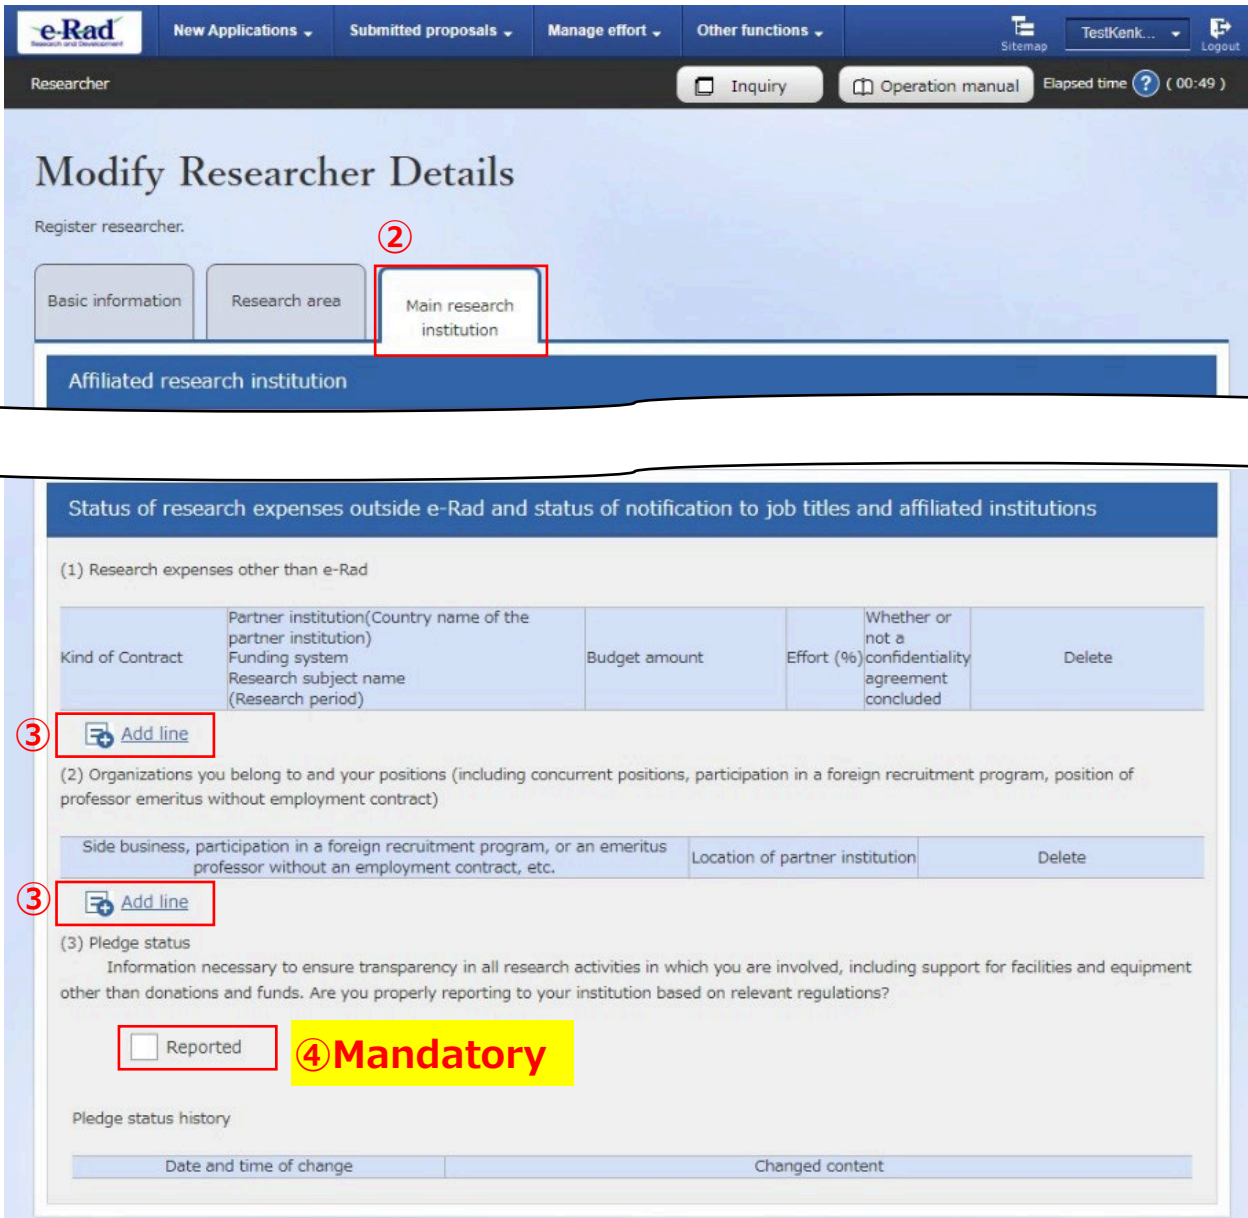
e-Rad Research and Development

New Applications Submitted proposals Manage effort Other functions Sitemap TestKenk... Logout

Researcher

Inquiry Operation manual Elapsed time ? ( 00:49 )

Modify Researcher Details

Register researcher.

②

Basic information Research area Main research institution

Affiliated research institution

Status of research expenses outside e-Rad and status of notification to job titles and affiliated institutions

(1) Research expenses other than e-Rad

| Kind of Contract | Partner institution(Country name of the partner institution) Funding system Research subject name (Research period) | Budget amount | Effort (%) | Whether or not a confidentiality agreement concluded | Delete |
|---|---|---|---|---|---|

③ Add line

(2) Organizations you belong to and your positions (including concurrent positions, participation in a foreign recruitment program, position of professor emeritus without employment contract)

| Side business, participation in a foreign recruitment program, or an emeritus professor without an employment contract, etc. | Location of partner institution | Delete |
|---|---|---|

③ Add line

(3) Pledge status

Information necessary to ensure transparency in all research activities in which you are involved, including support for facilities and equipment other than donations and funds. Are you properly reporting to your institution based on relevant regulations?

Reported ④Mandatory

Pledge status history

| Date and time of change | Changed content |
|---|---|